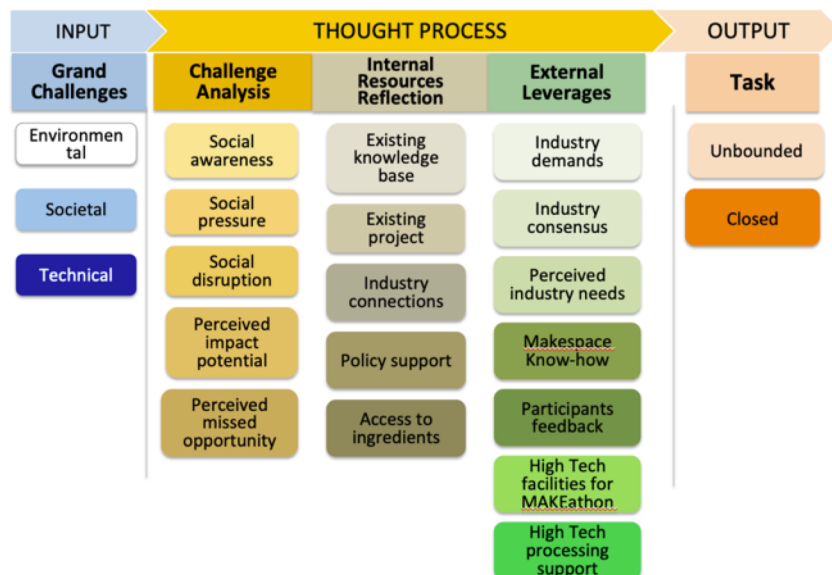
INPUT

THOUGHT PROCESS

OUTPUT

Grand Challenges

Environmental

Societal

Technical

Challenge Analysis

Social awareness

Social pressure

Social disruption

Perceived impact potential

Perceived missed opportunity

Internal Resources Reflection

Existing knowledge base

Existing project

Industry connections

Policy support

Access to ingredients

External Leverages

Industry demands

Industry consensus

Perceived industry needs

Makespace Know-how

Participants feedback

High Tech facilities for MAKEathon

High Tech processing support

Task

Unbounded

Closed